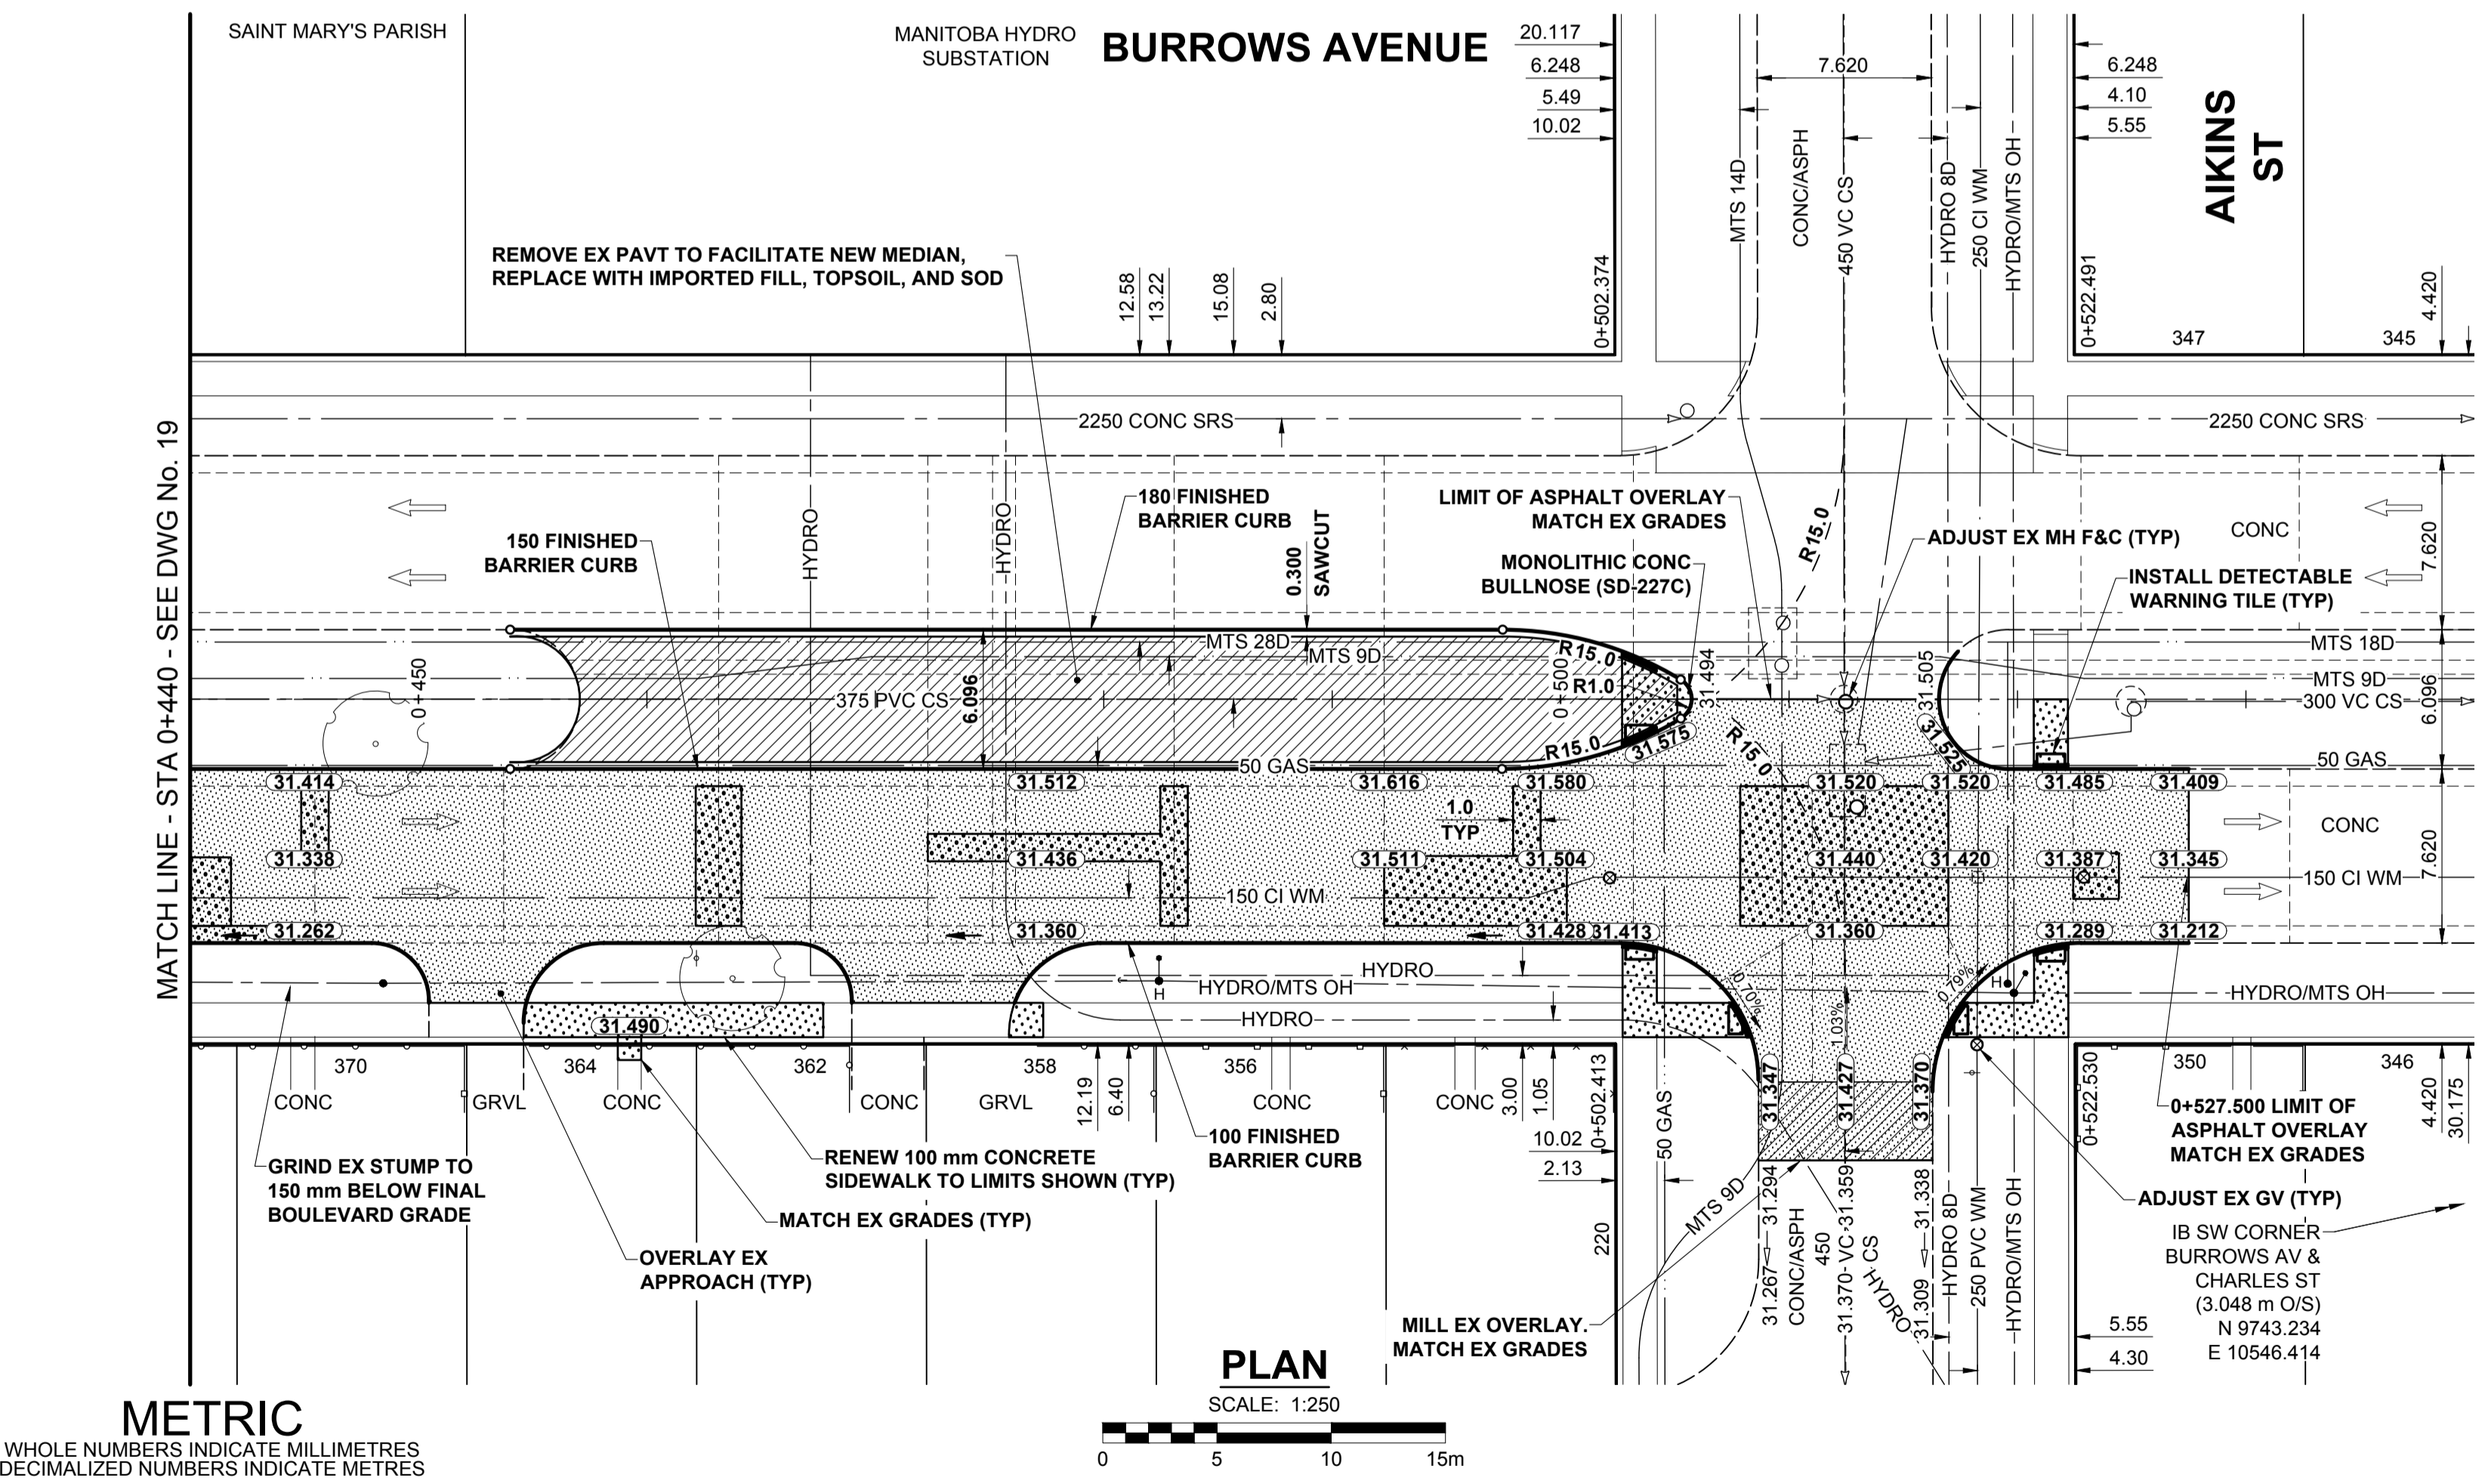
SAINT MARY'S PARISH

MANITOBA HYDRO SUBSTATION

BURROWS AVENUE

20.117
6.248
5.49
10.02

7.620

6.248
4.10
5.55

AIKINS ST

MTS 14D
CONC/ASPH
450 VC CS
HYDRO 8D
250 CI WM
HYDRO/MTS OH

REMOVE EX PAVT TO FACILITATE NEW MEDIAN, REPLACE WITH IMPORTED FILL, TOPSOIL, AND SOD

12.58
13.22
15.08
2.80

0+502.374

0+522.491
347
345
4.420

2250 CONC SRS
2250 CONC SRS

MATCH LINE - STA 0+440 - SEE DWG No. 19

HYDRO
HYDRO

150 FINISHED BARRIER CURB

180 FINISHED BARRIER CURB

0.300 SAWCUT

LIMIT OF ASPHALT OVERLAY MATCH EX GRADES

MONOLITHIC CONC BULLNOSE (SD-227C)

R15.0

ADJUST EX MH F&C (TYP)

CONC

INSTALL DETECTABLE WARNING TILE (TYP)

7.620

MTS 28D
MTS 9D
MTS 18D
MTS 9D
0+450
375 PVC CS
6.096
0+500
R15.0
R1.0
31.494
31.505
300 VC CS
6.096
R15.0
31.575
R15.0
31.525
50 GAS
50 GAS

31.414
31.512
31.616
31.580
31.520
31.520
31.485
31.409

1.0 TYP

CONC

31.338
31.436
31.511
31.504
31.440
31.420
31.387
31.345

150 CI WM
150 CI WM
7.620

31.262
31.360
31.428
31.413
31.360
31.289
31.212

HYDRO
HYDRO/MTS OH
HYDRO
HYDRO/MTS OH

0.70%
1.03%
0.79%

31.490

370
364
362
358
356
350
346

CONC
GRVL
CONC
CONC
GRVL
CONC
CONC

12.19
6.40
3.00
1.05
0+502.413
10.02
2.13
220
50 GAS

31.347
31.427
31.370

0+522.530

4.420
30.175

GRIND EX STUMP TO 150 mm BELOW FINAL BOULEVARD GRADE

RENEW 100 mm CONCRETE SIDEWALK TO LIMITS SHOWN (TYP)

100 FINISHED BARRIER CURB

MATCH EX GRADES (TYP)

OVERLAY EX APPROACH (TYP)

0+527.500 LIMIT OF ASPHALT OVERLAY MATCH EX GRADES

ADJUST EX GV (TYP)

MTS 9D
31.294
31.267
CONC/ASPH
450
31.359
31.370-VC
CS
HYDRO
31.338
31.309
HYDRO 8D
250 PVC WM
HYDRO/MTS OH

IB SW CORNER BURROWS AV & CHARLES ST (3.048 m O/S) N 9743.234 E 10546.414

5.55
4.30

MILL EX OVERLAY. MATCH EX GRADES

PLAN
SCALE: 1:250
0 5 10 15m

METRIC
WHOLE NUMBERS INDICATE MILLIMETRES
DECIMALIZED NUMBERS INDICATE METRES